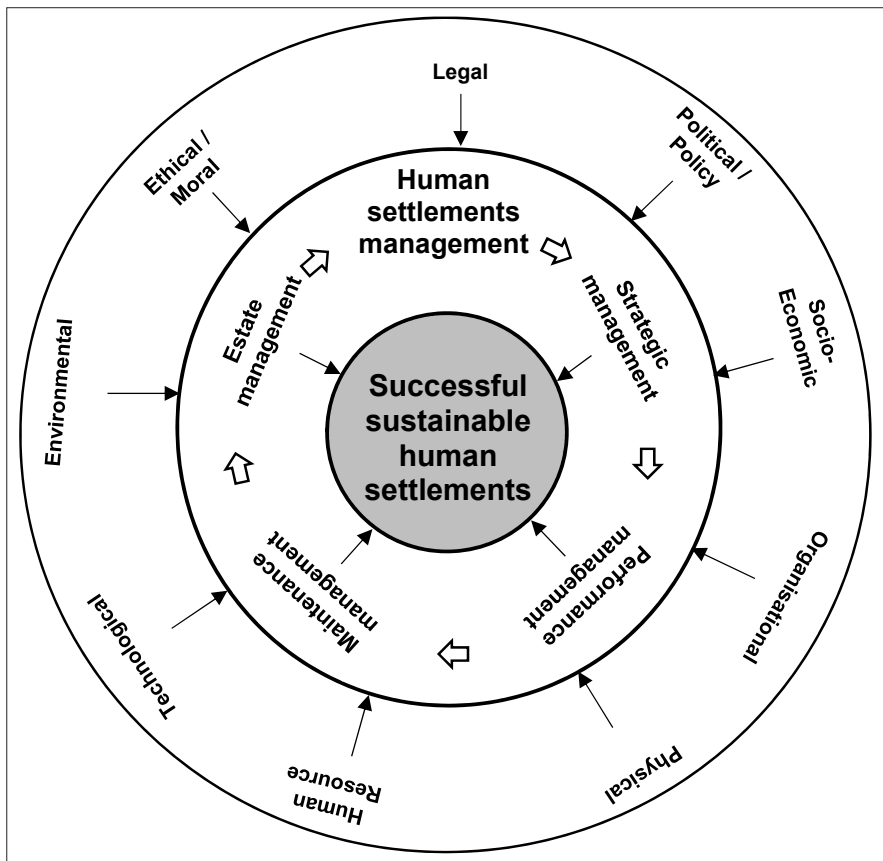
Legal

Political / Policy

Ethical / Moral

Human settlements management

Estate management

Strategic management

Socio-Economic

Environmental

Successful sustainable human settlements

Organisational

Maintenance management

Performance management

Technological

Physical

Human Resource